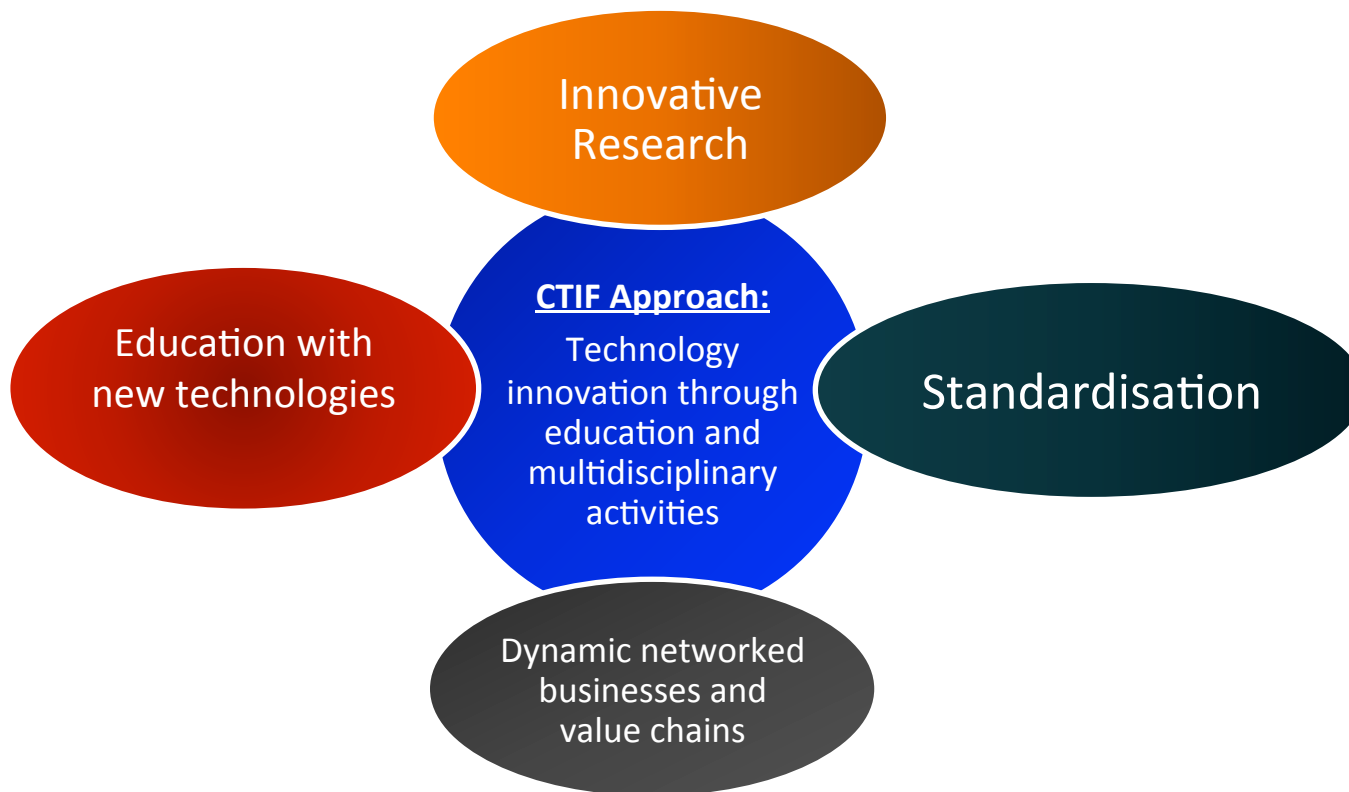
Innovative Research

Education with new technologies

CTIF Approach:

Technology innovation through education and multidisciplinary activities

Standardisation

Dynamic networked businesses and value chains